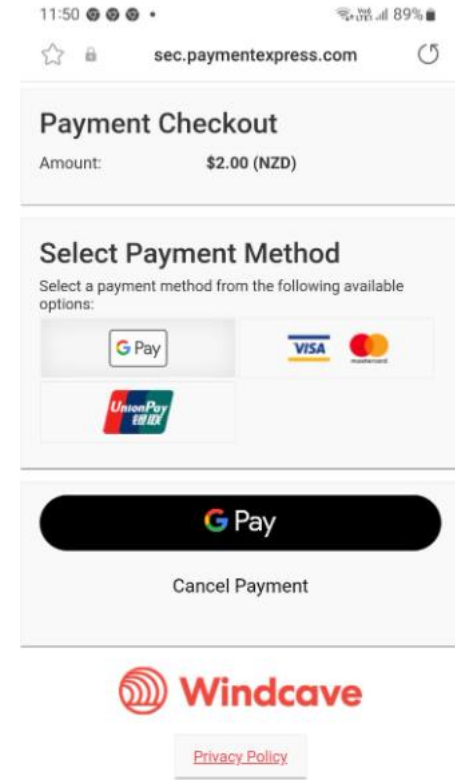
11:50 •
89%

sec.paymentexpress.com

Payment Checkout
Amount: $2.00 (NZD)

Select Payment Method
Select a payment method from the following available options:

G Pay
VISA mastercard
UnionPay 银联

G Pay

Cancel Payment

Windcave

Privacy Policy